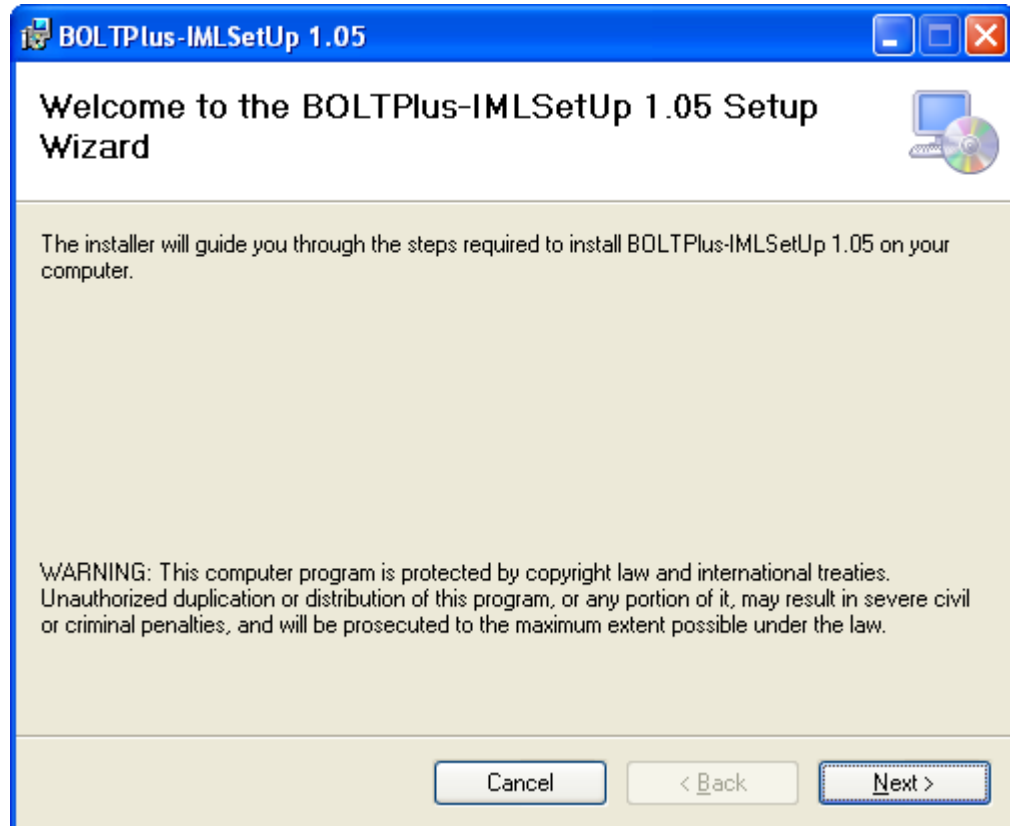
BOLTPlus-IMLSetUp 1.05

Welcome to the BOLTPlus-IMLSetUp 1.05 Setup Wizard

The installer will guide you through the steps required to install BOLTPlus-IMLSetUp 1.05 on your computer.

WARNING: This computer program is protected by copyright law and international treaties. Unauthorized duplication or distribution of this program, or any portion of it, may result in severe civil or criminal penalties, and will be prosecuted to the maximum extent possible under the law.

Cancel

< Back

Next >